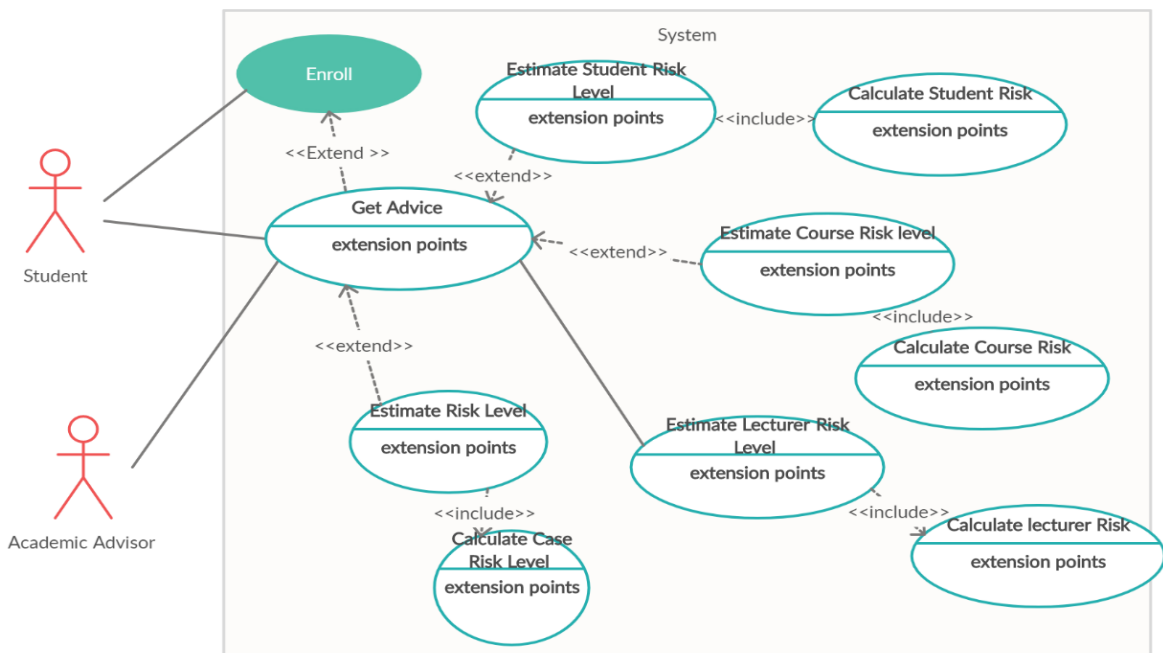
System

Enroll

Estimate Student Risk Level

extension points

<<include>>

Calculate Student Risk

extension points

<<Extend >>

<<extend>>

Get Advice

extension points

<<extend>>

Estimate Course Risk level

extension points

Student

<<include>>

Calculate Course Risk

extension points

<<extend>>

Estimate Risk Level

extension points

Estimate Lecturer Risk Level

extension points

<<include>>

<<include>>

Calculate lecturer Risk

extension points

Calculate Case Risk Level

extension points

Academic Advisor